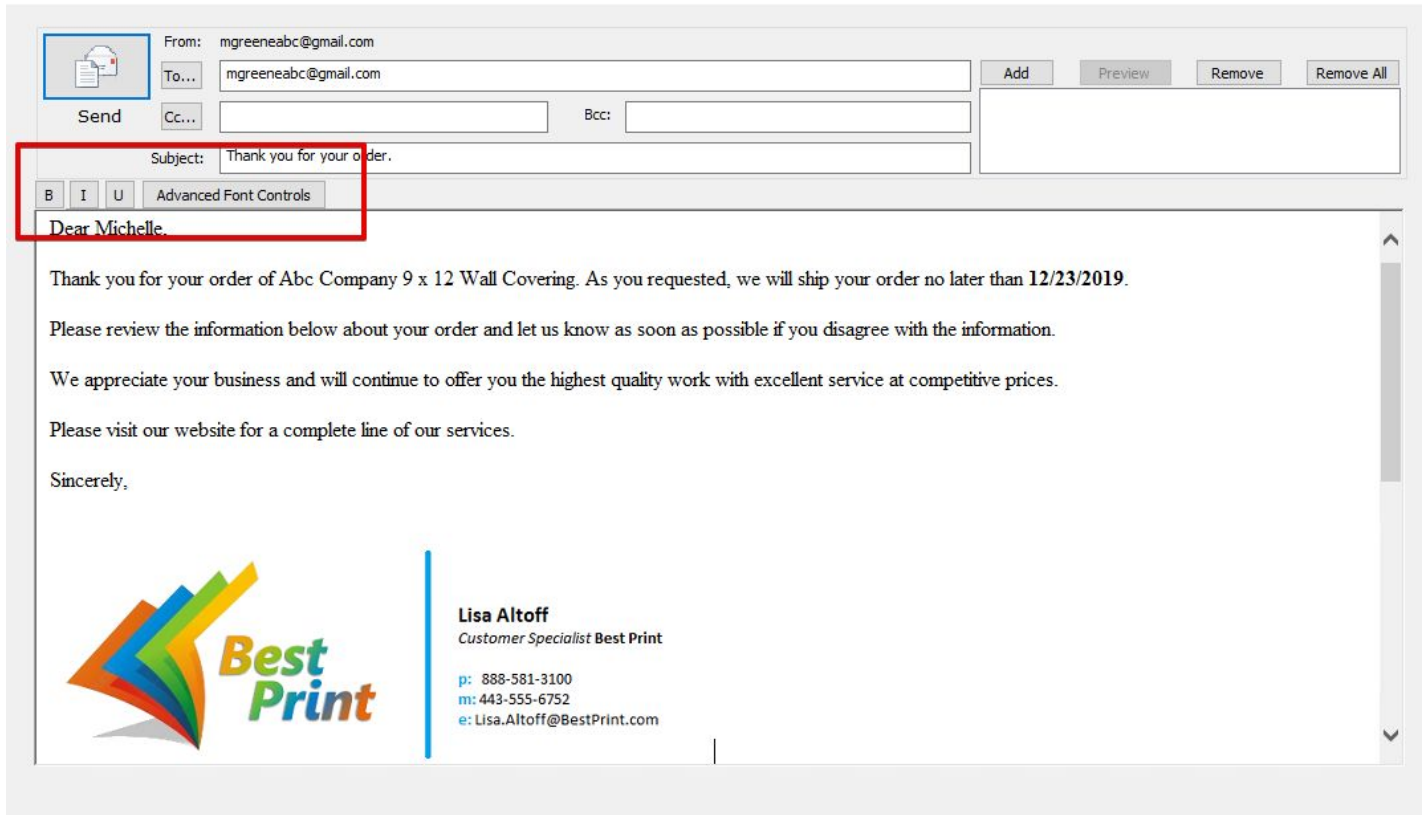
Send

From: mgreeneabc@gmail.com

To... mgreeneabc@gmail.com

Cc...

Bcc:

Subject: Thank you for your order.

Add Preview Remove Remove All

B I U Advanced Font Controls

Dear Michelle,

Thank you for your order of Abc Company 9 x 12 Wall Covering. As you requested, we will ship your order no later than **12/23/2019**.

Please review the information below about your order and let us know as soon as possible if you disagree with the information.

We appreciate your business and will continue to offer you the highest quality work with excellent service at competitive prices.

Please visit our website for a complete line of our services.

Sincerely,

Best Print

**Lisa Altoff**
*Customer Specialist* **Best Print**

p: 888-581-3100
m: 443-555-6752
e: Lisa.Altoff@BestPrint.com